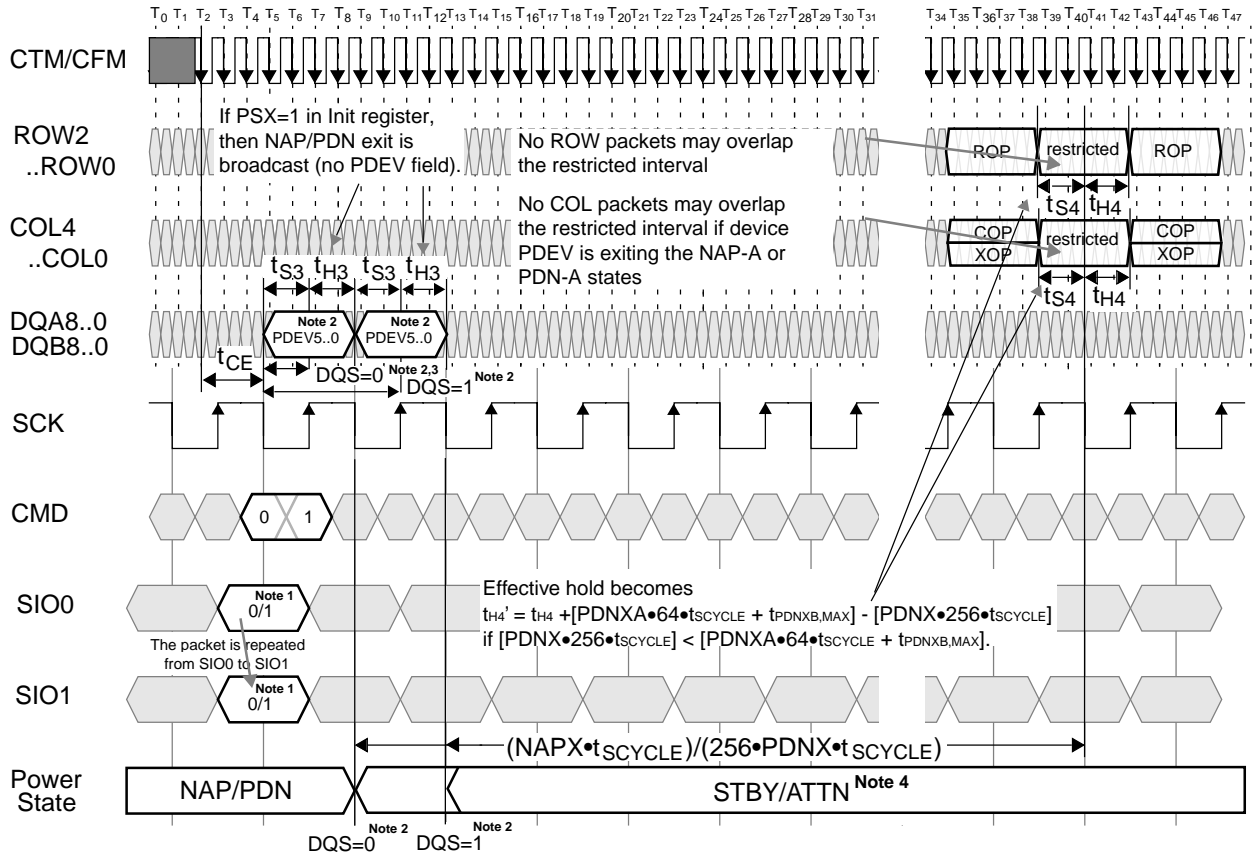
$T_0$ $T_1$ $T_2$ $T_3$ $T_4$ $T_5$ $T_6$ $T_7$ $T_8$ $T_9$ $T_{10}$ $T_{11}$ $T_{12}$ $T_{13}$ $T_{14}$ $T_{15}$ $T_{16}$ $T_{17}$ $T_{18}$ $T_{19}$ $T_{20}$ $T_{21}$ $T_{22}$ $T_{23}$ $T_{24}$ $T_{25}$ $T_{26}$ $T_{27}$ $T_{28}$ $T_{29}$ $T_{30}$ $T_{31}$ $T_{34}$ $T_{35}$ $T_{36}$ $T_{37}$ $T_{38}$ $T_{39}$ $T_{40}$ $T_{41}$ $T_{42}$ $T_{43}$ $T_{44}$ $T_{45}$ $T_{46}$ $T_{47}$

CTM/CFM

ROW2 ..ROW0

If PSX=1 in Init register, then NAP/PDN exit is broadcast (no PDEV field).

No ROW packets may overlap the restricted interval

ROP restricted ROP

$t_{S4}$ $t_{H4}$

COL4 ..COL0

No COL packets may overlap the restricted interval if device PDEV is exiting the NAP-A or PDN-A states

COP XOP restricted COP XOP

$t_{S4}$ $t_{H4}$

$t_{S3}$ $t_{H3}$ $t_{S3}$ $t_{H3}$

DQA8..0 DQB8..0

Note 2 PDEV5..0 Note 2 PDEV5..0

$t_{CE}$

DQS=0 Note 2,3 DQS=1 Note 2

SCK

CMD

0 1

SIO0

Note 1 0/1

The packet is repeated from SIO0 to SIO1

Effective hold becomes
$t_{H4}' = t_{H4} + [PDNXA \bullet 64 \bullet t_{SCYCLE} + t_{PDNXB,MAX}] - [PDNX \bullet 256 \bullet t_{SCYCLE}]$
if $[PDNX \bullet 256 \bullet t_{SCYCLE}] < [PDNXA \bullet 64 \bullet t_{SCYCLE} + t_{PDNXB,MAX}]$.

SIO1

Note 1 0/1

$(NAPX \bullet t_{SCYCLE})/(256 \bullet PDNX \bullet t_{SCYCLE})$

Power State

NAP/PDN

STBY/ATTN Note 4

DQS=0 Note 2 DQS=1 Note 2